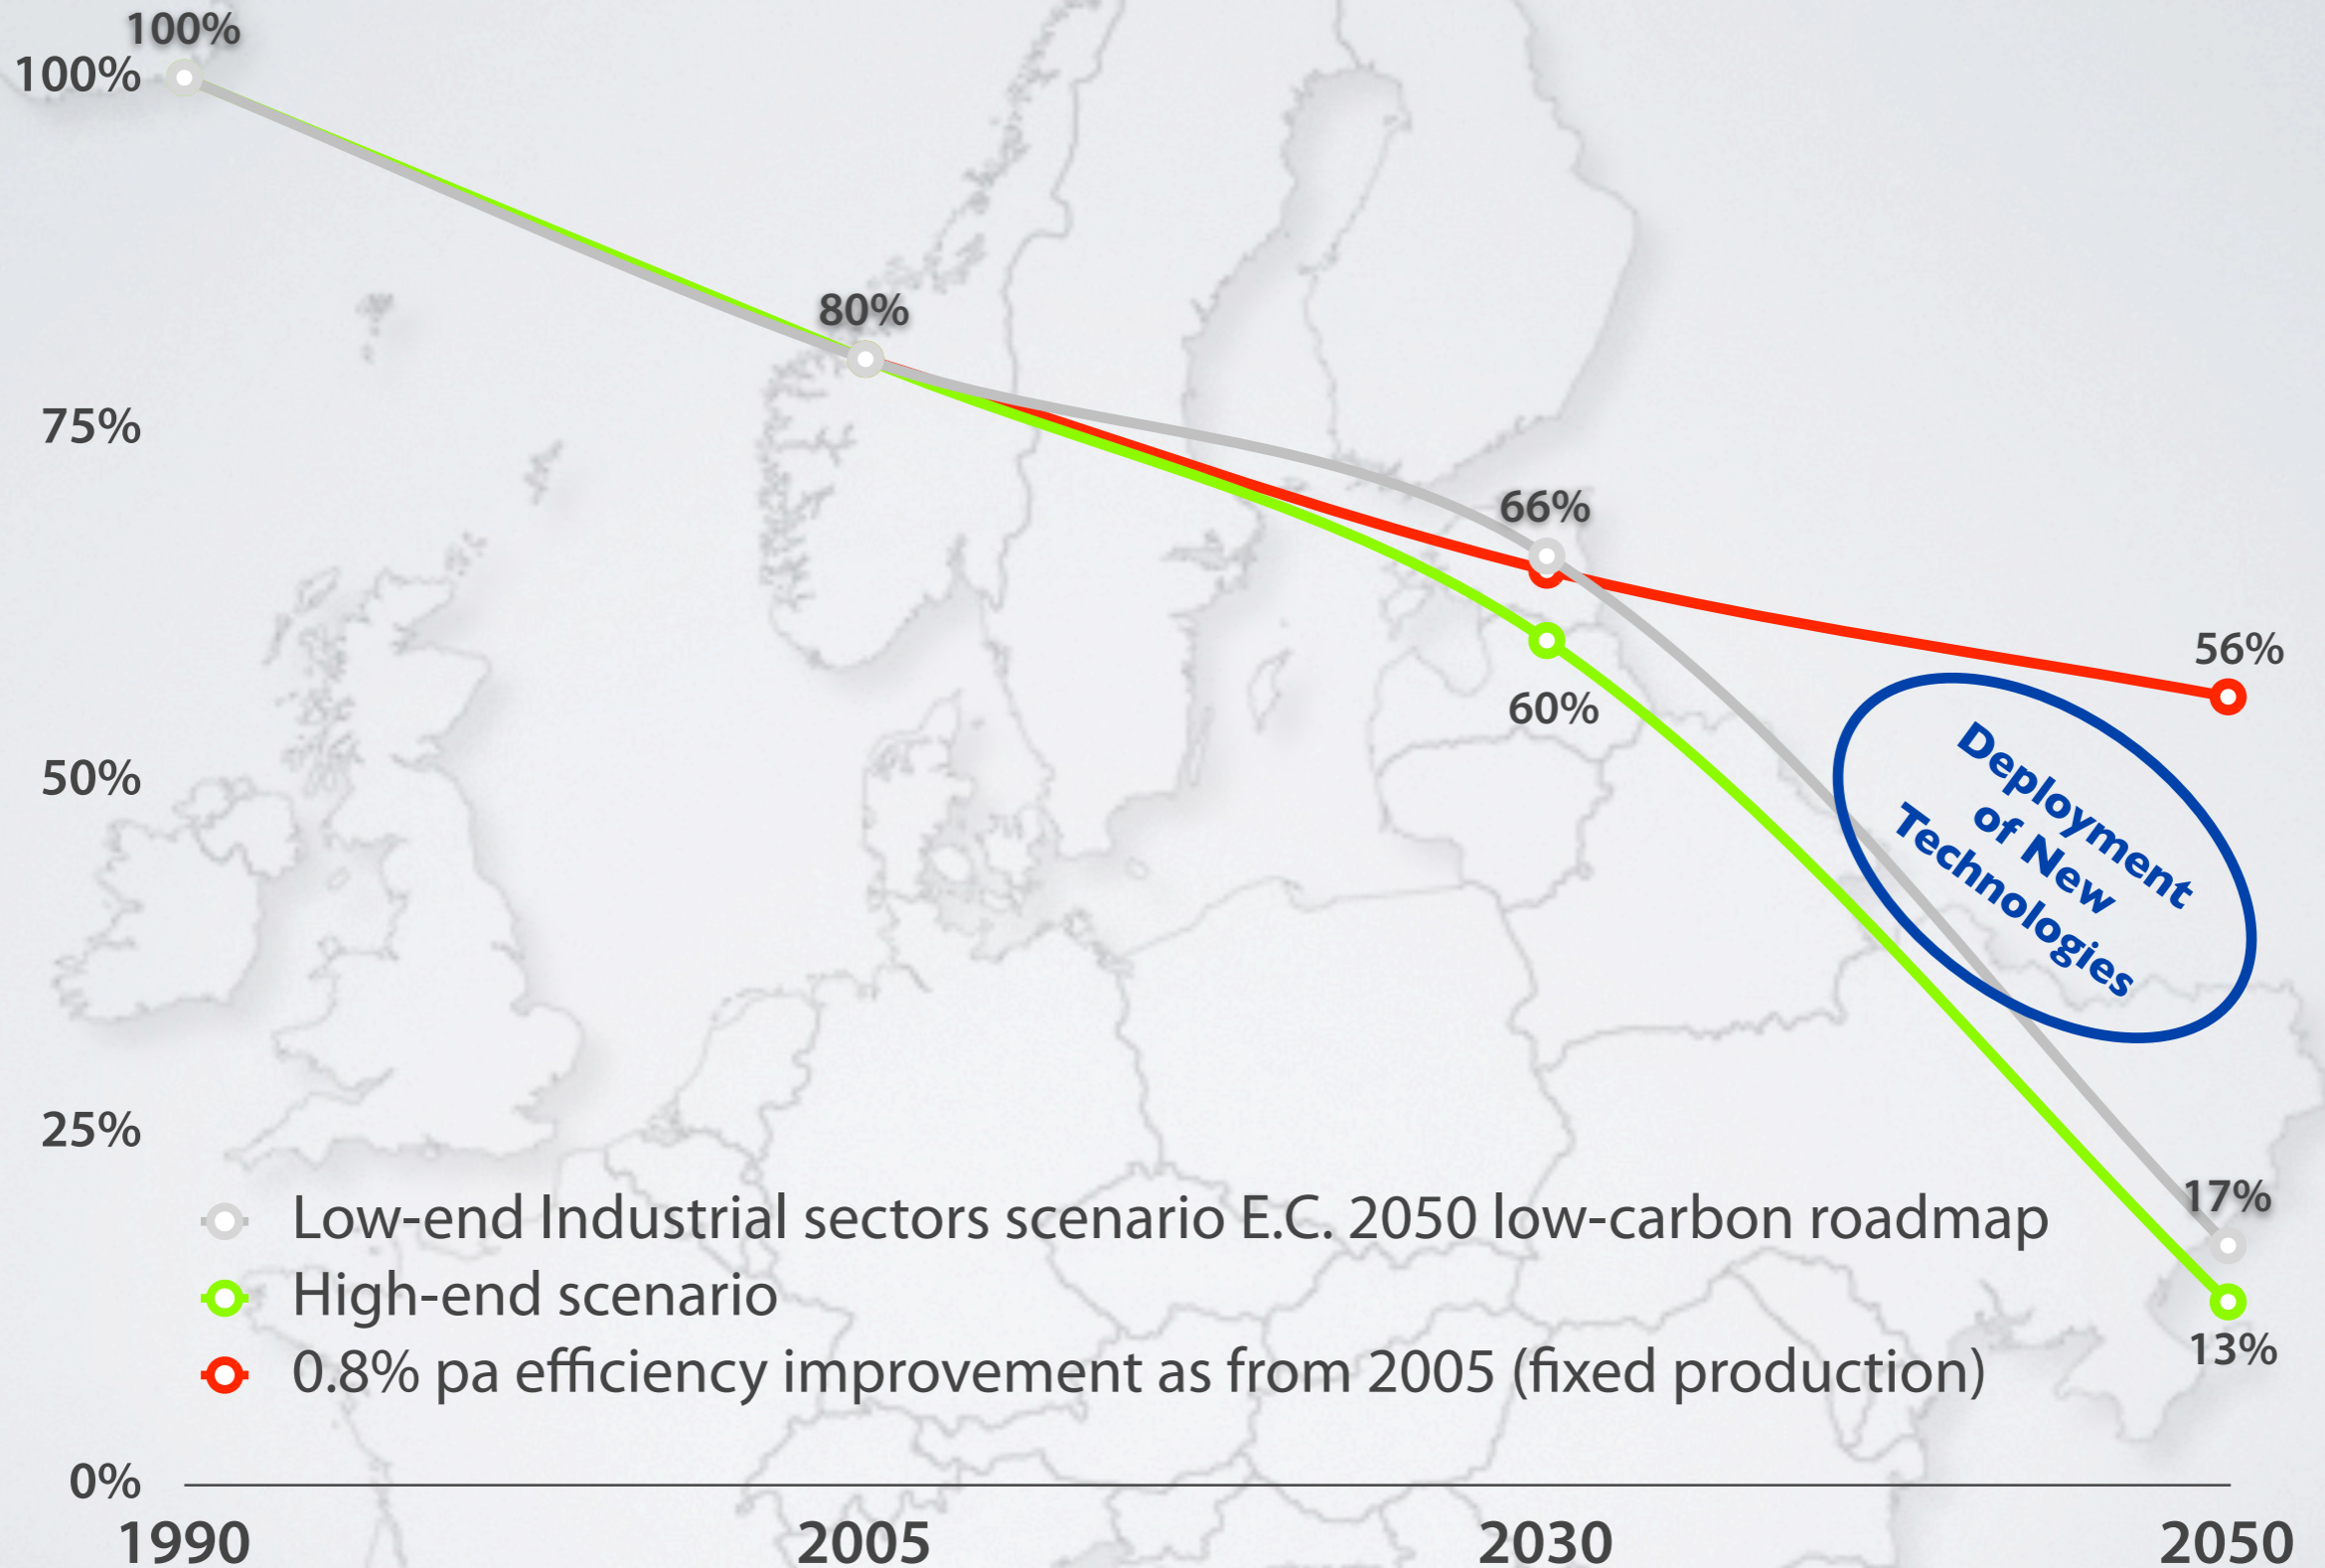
100%
100%
80%
75%
66%
60%
56%
50%
Deployment of New Technologies
25%
17%
13%
Low-end Industrial sectors scenario E.C. 2050 low-carbon roadmap
High-end scenario
0.8% pa efficiency improvement as from 2005 (fixed production)
0%
1990
2005
2030
2050